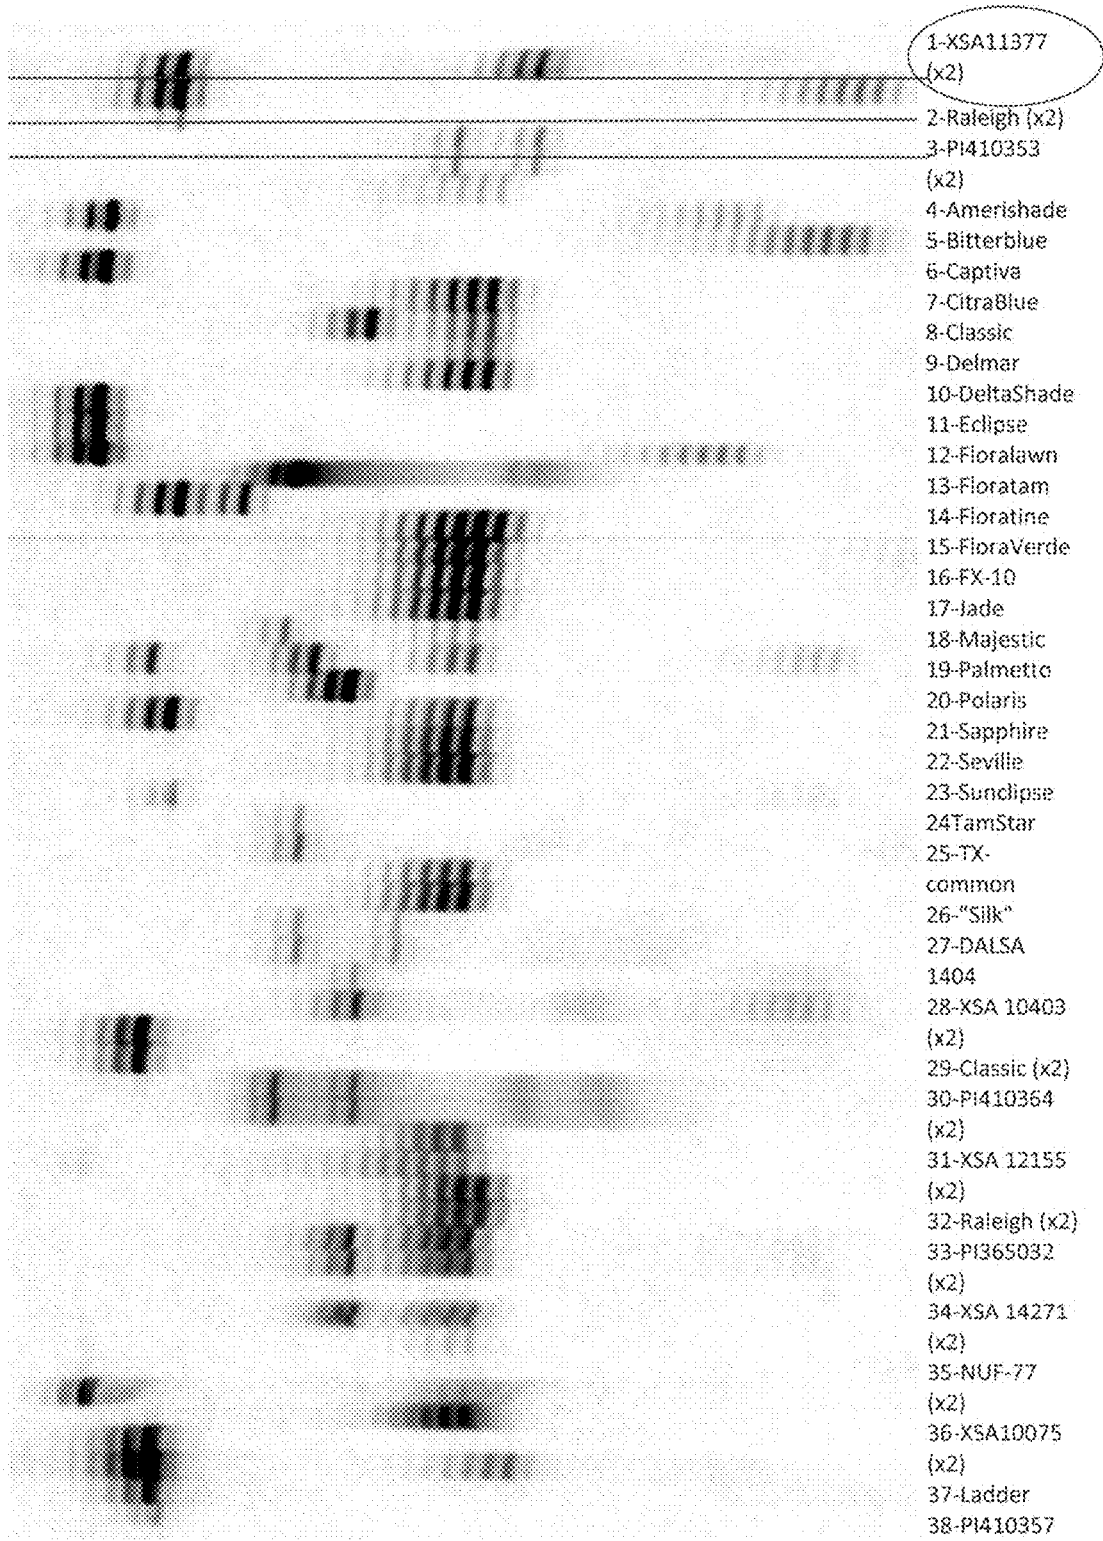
1-XSA11377 (x2)
2-Raleigh (x2)
3-PI410353 (x2)
4-Amerishade
5-Bitterblue
6-Captiva
7-CitraBlue
8-Classic
9-Delmar
10-DeltaShade
11-Eclipse
12-Floralawn
13-Floratam
14-Floratine
15-FloraVerde
16-FX-10
17-Jade
18-Majestic
19-Palmetto
20-Polaris
21-Sapphire
22-Seville
23-Sunclipse
24TamStar
25-TX-common
26-"Silk"
27-DALSA 1404
28-XSA 10403 (x2)
29-Classic (x2)
30-PI410364 (x2)
31-XSA 12155 (x2)
32-Raleigh (x2)
33-PI365032 (x2)
34-XSA 14271 (x2)
35-NUF-77 (x2)
36-XSA10075 (x2)
37-Ladder
38-PI410357